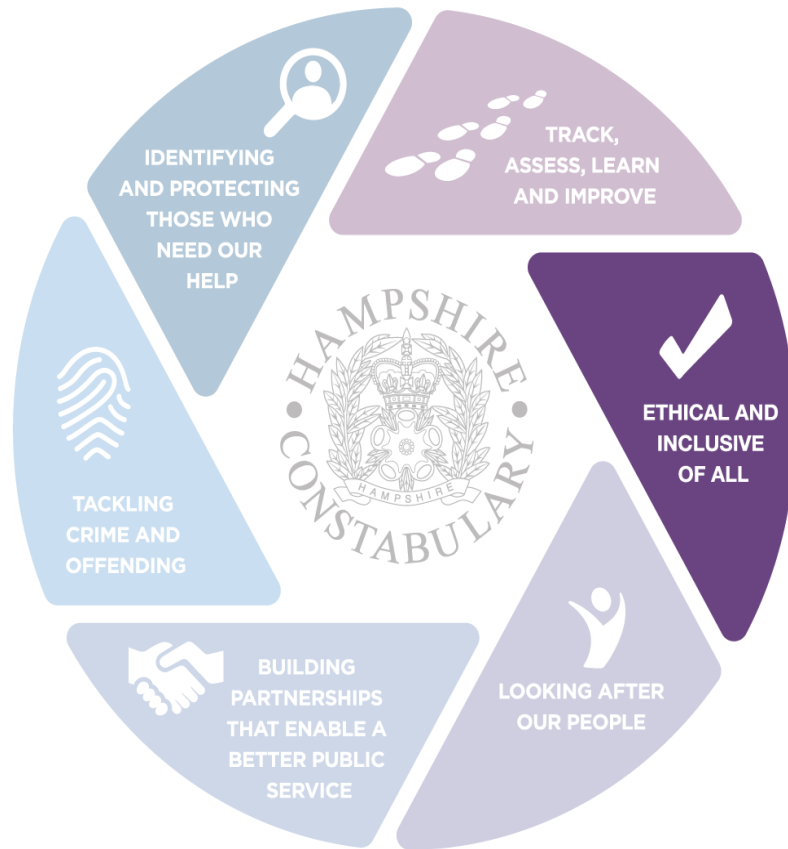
IDENTIFYING AND PROTECTING THOSE WHO NEED OUR HELP

TRACK, ASSESS, LEARN AND IMPROVE

ETHICAL AND INCLUSIVE OF ALL

LOOKING AFTER OUR PEOPLE

BUILDING PARTNERSHIPS THAT ENABLE A BETTER PUBLIC SERVICE

TACKLING CRIME AND OFFENDING

HAMPSHIRE CONSTABULARY

HAMPSHIRE